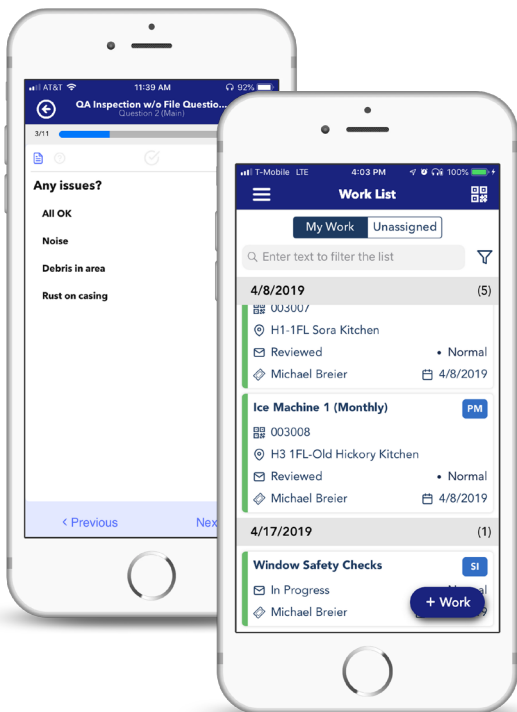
AT&T 11:39 AM 92%

QA Inspection w/o File Questio...
Question 2 (Main)

3/11

Any issues?

All OK

Noise

Debris in area

Rust on casing

< Previous

Nex

T-Mobile LTE 4:03 PM 100%

Work List

My Work Unassigned

Enter text to filter the list

4/8/2019 (5)

003007

H1-1FL Sora Kitchen

Reviewed • Normal

Michael Breier 4/8/2019

Ice Machine 1 (Monthly) PM

003008

H3 1FL-Old Hickory Kitchen

Reviewed • Normal

Michael Breier 4/8/2019

4/17/2019 (1)

Window Safety Checks SI

In Progress

Michael Breier

+ Work